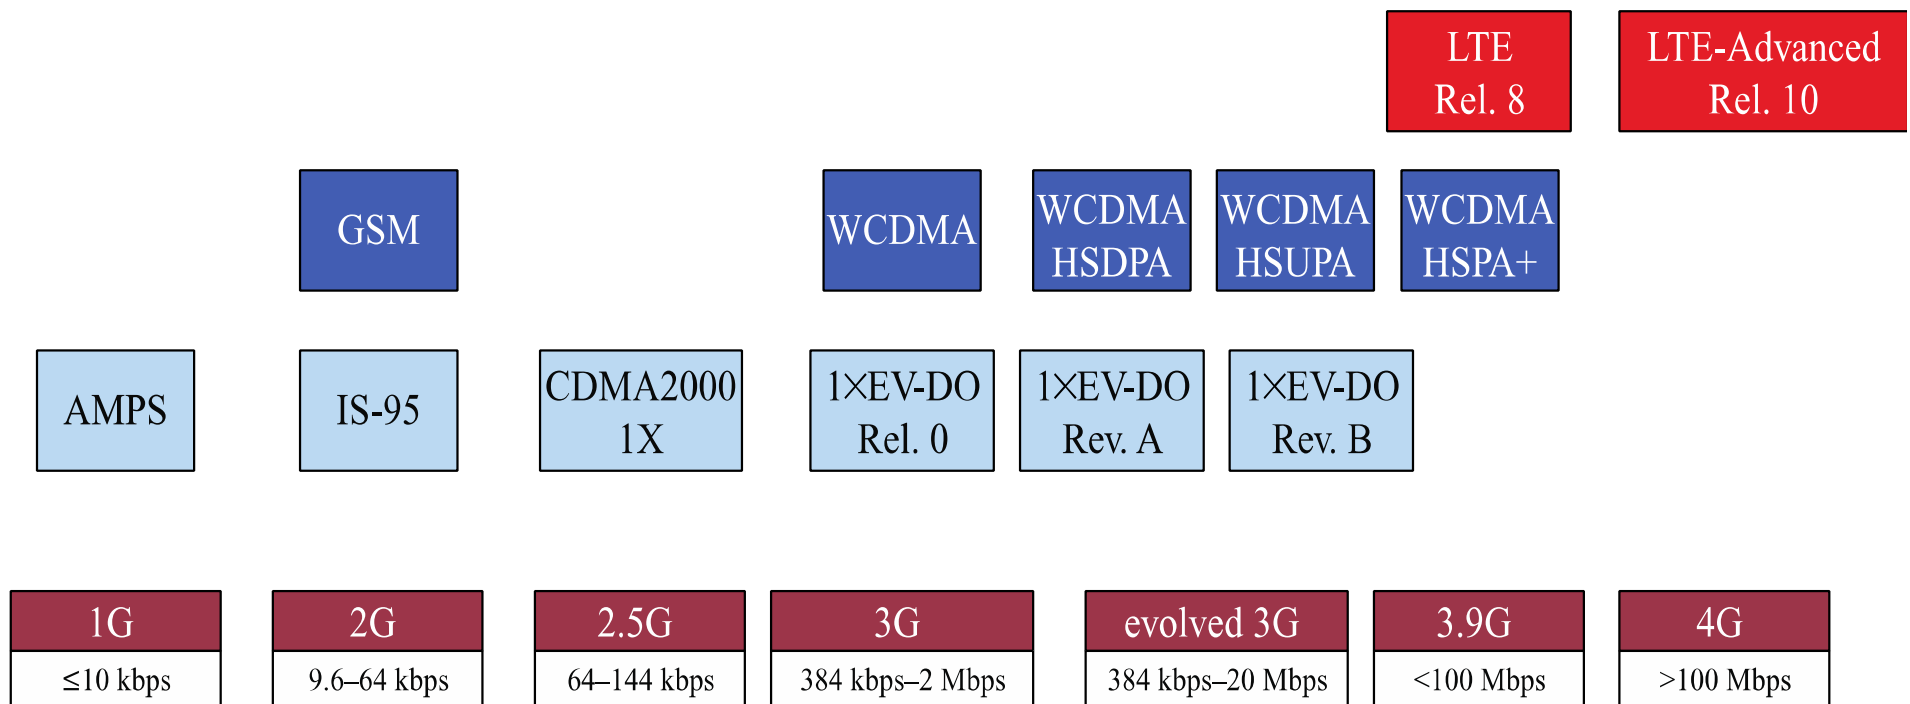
LTE Rel. 8

LTE-Advanced Rel. 10

GSM

WCDMA

WCDMA HSDPA

WCDMA HSUPA

WCDMA HSPA+

AMPS

IS-95

CDMA2000 1X

1×EV-DO Rel. 0

1×EV-DO Rev. A

1×EV-DO Rev. B

1G
≤10 kbps

2G
9.6–64 kbps

2.5G
64–144 kbps

3G
384 kbps–2 Mbps

evolved 3G
384 kbps–20 Mbps

3.9G
<100 Mbps

4G
>100 Mbps